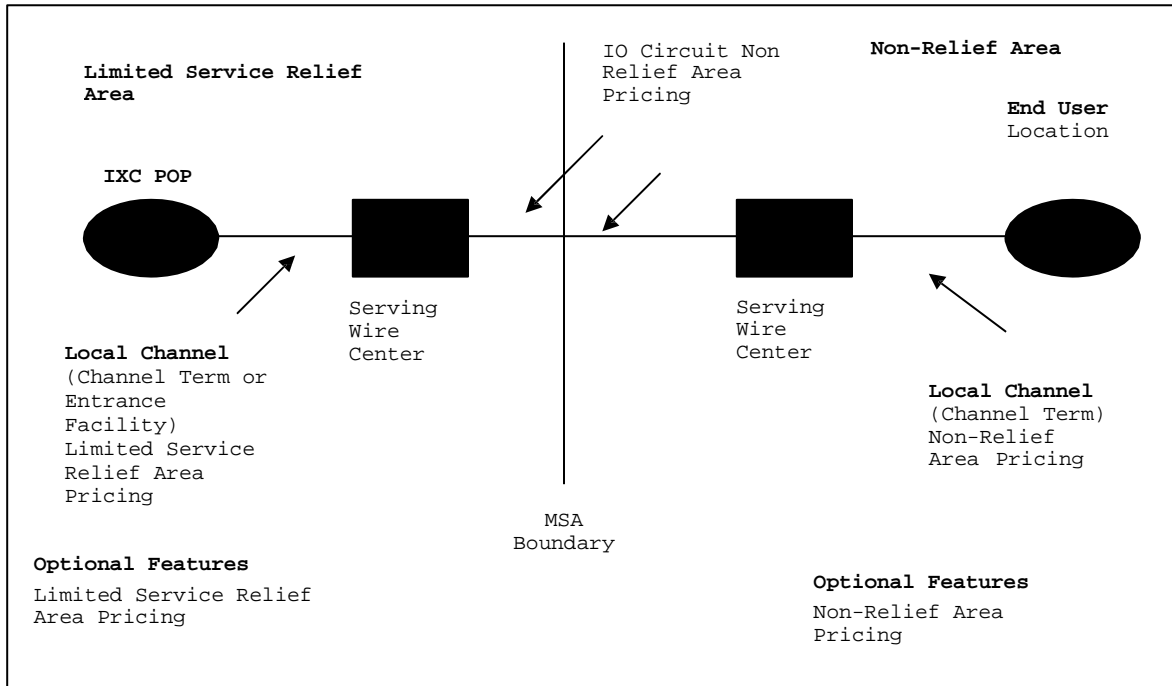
Limited Service Relief Area

IO Circuit Non Relief Area Pricing

Non-Relief Area

End User Location

IXC POP

Serving Wire Center

Serving Wire Center

Local Channel (Channel Term or Entrance Facility) Limited Service Relief Area Pricing

Local Channel (Channel Term) Non-Relief Area Pricing

MSA Boundary

Optional Features

Limited Service Relief Area Pricing

Optional Features

Non-Relief Area Pricing